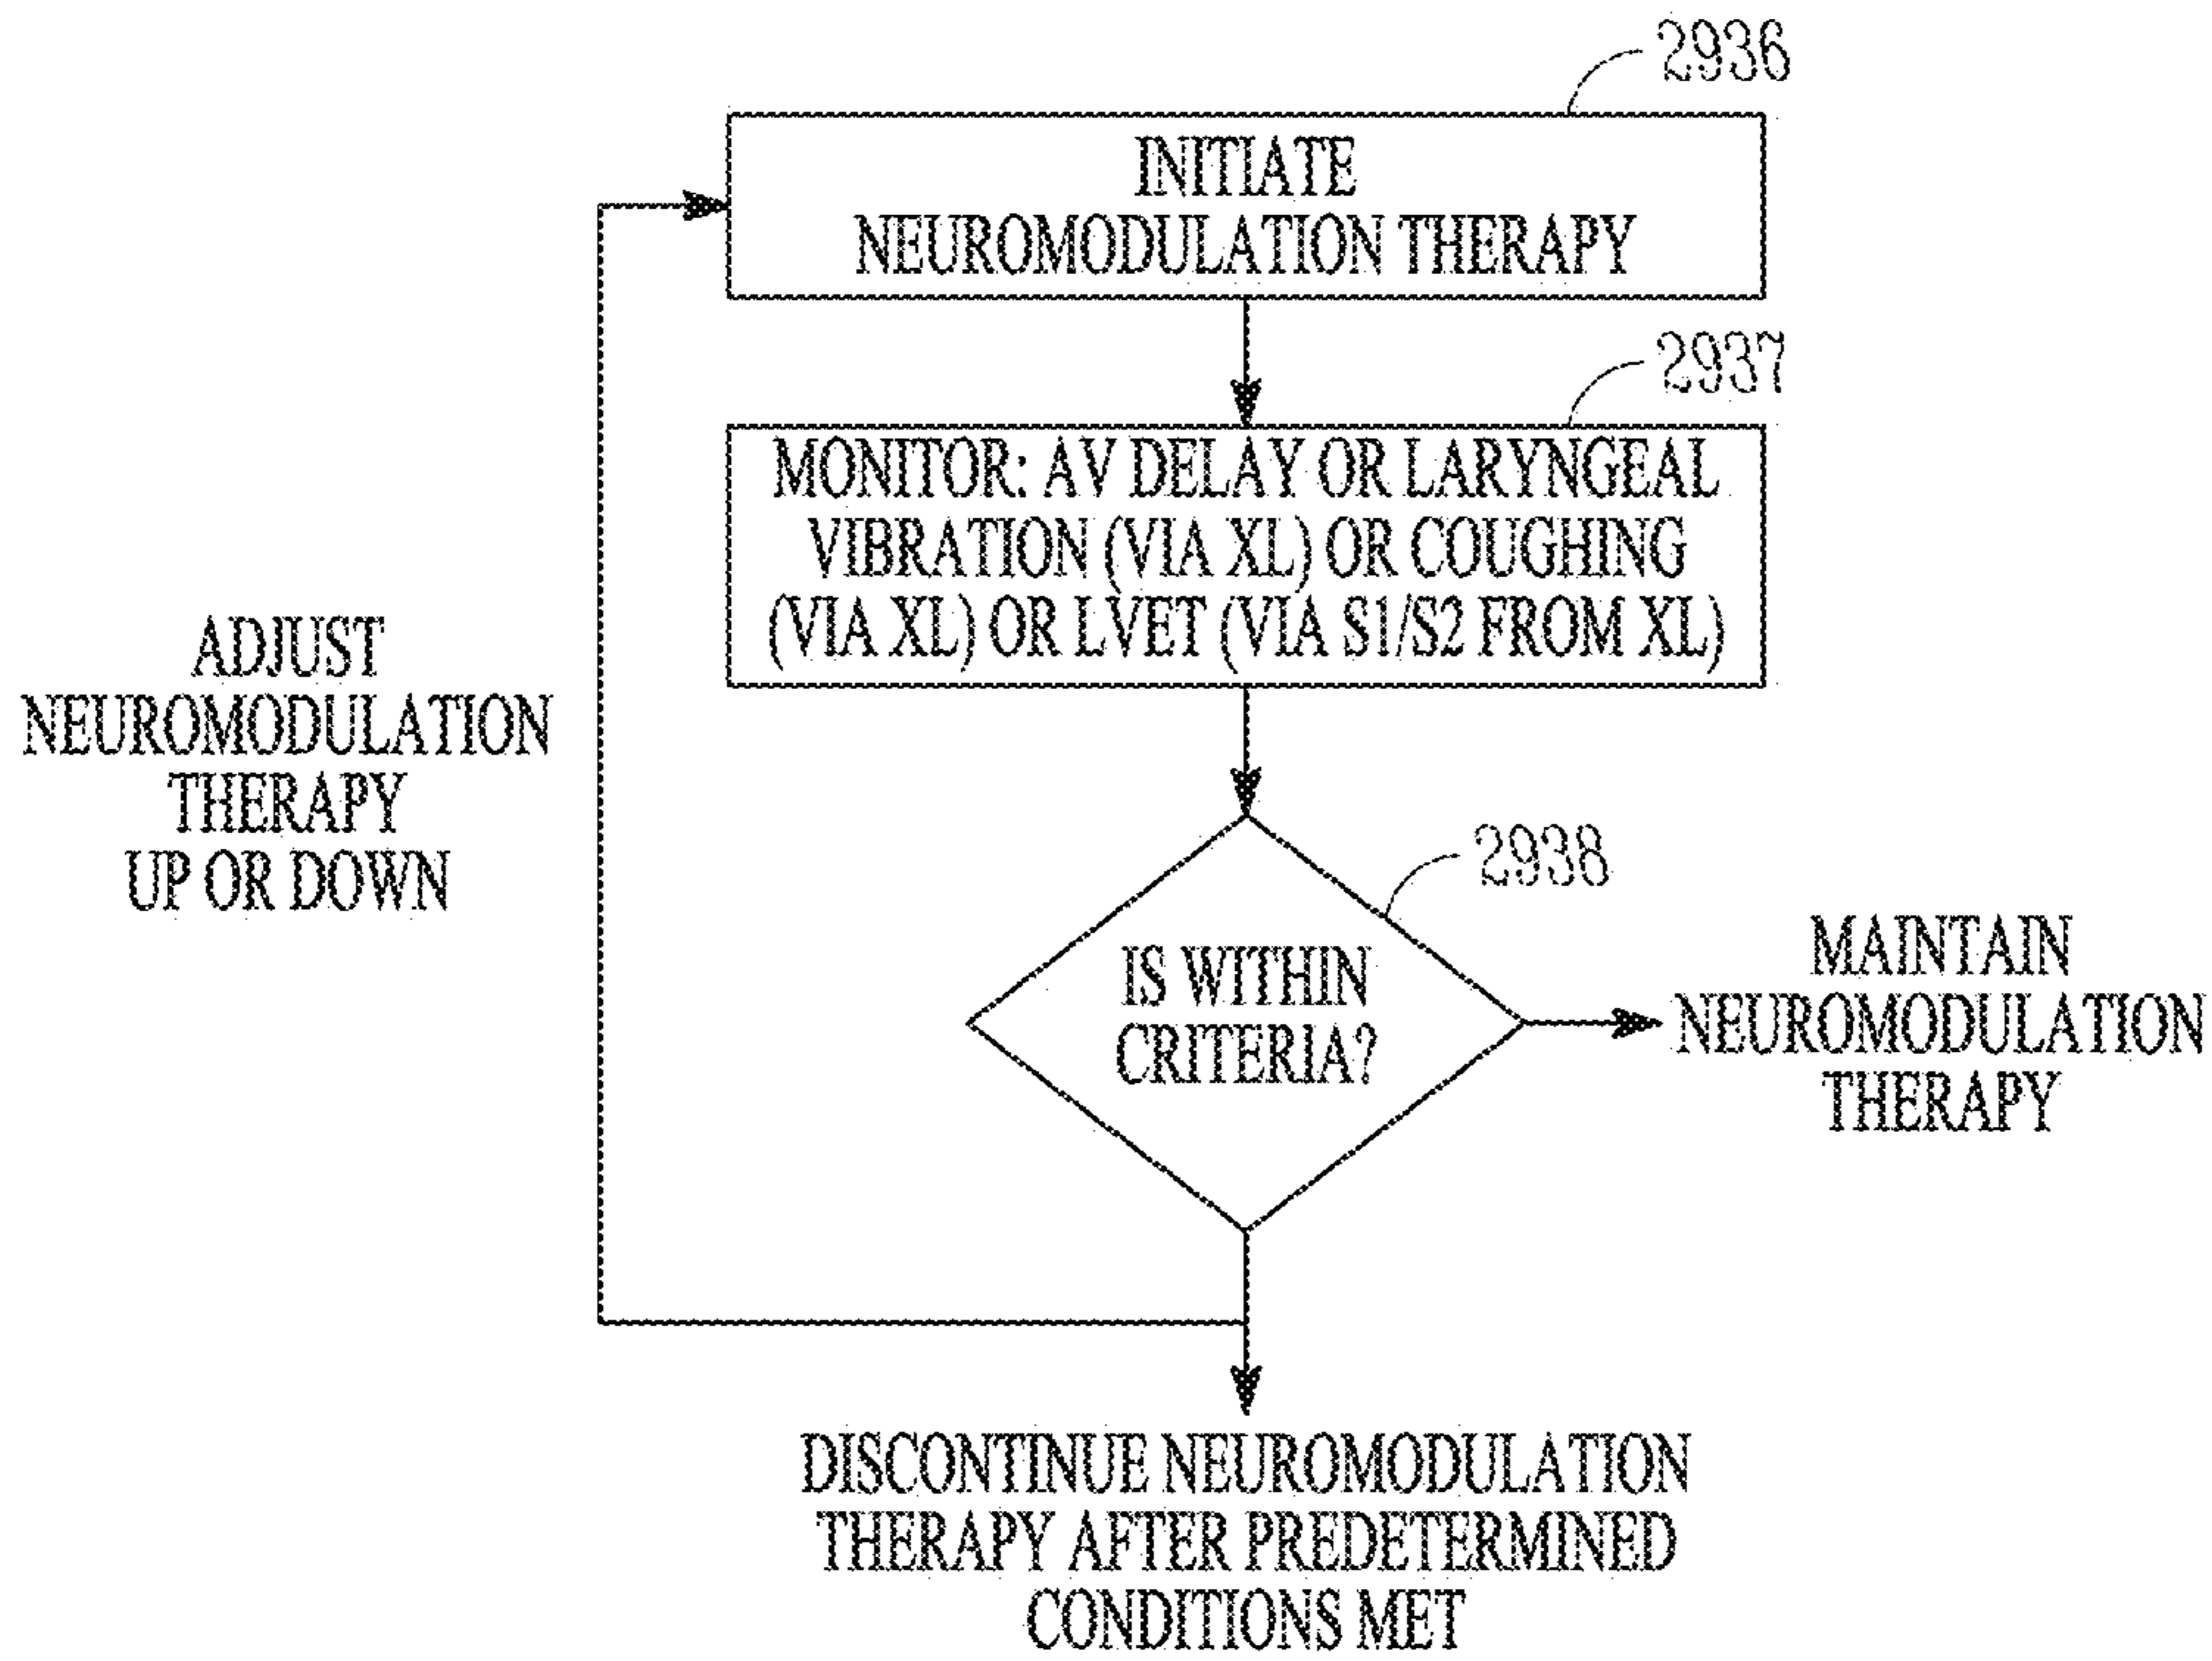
2936

INITIATE NEUROMODULATION THERAPY

2937

MONITOR: AV DELAY OR LARYNGEAL VIBRATION (VIA XL) OR COUGHING (VIA XL) OR LVET (VIA S1/S2 FROM XL)

ADJUST NEUROMODULATION THERAPY UP OR DOWN

2938

IS WITHIN CRITERIA?

MAINTAIN NEUROMODULATION THERAPY

DISCONTINUE NEUROMODULATION THERAPY AFTER PREDETERMINED CONDITIONS MET